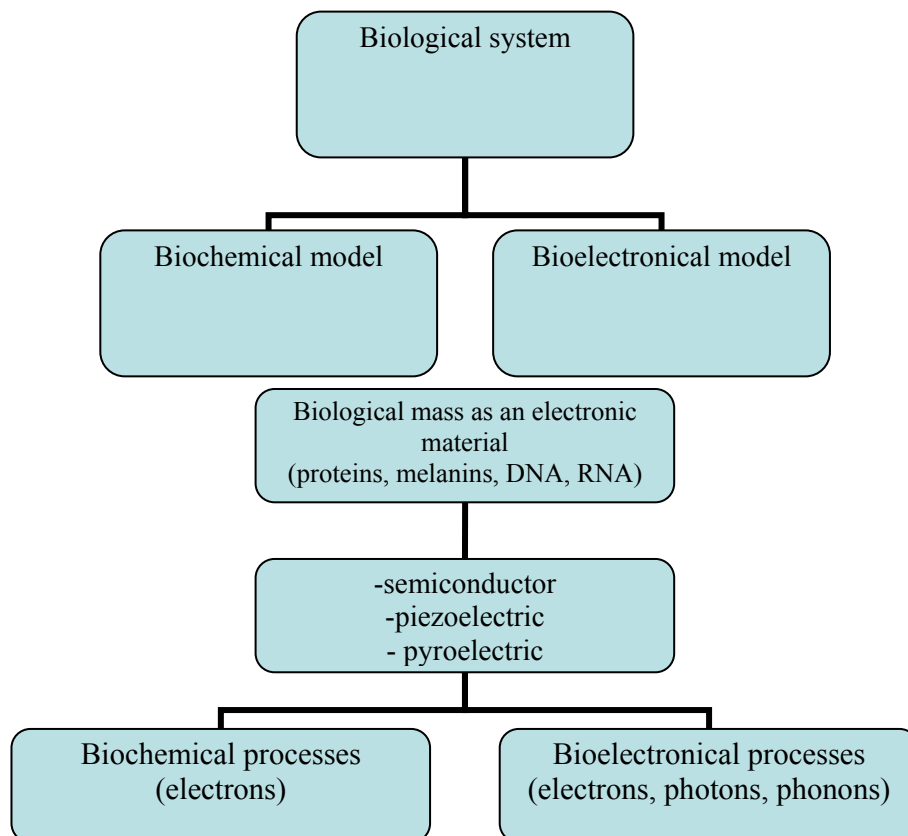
Biological system

Biochemical model

Bioelectronical model

Biological mass as an electronic material
(proteins, melanins, DNA, RNA)

-semiconductor
-piezoelectric
- pyroelectric

Biochemical processes
(electrons)

Bioelectronical processes
(electrons, photons, phonons)